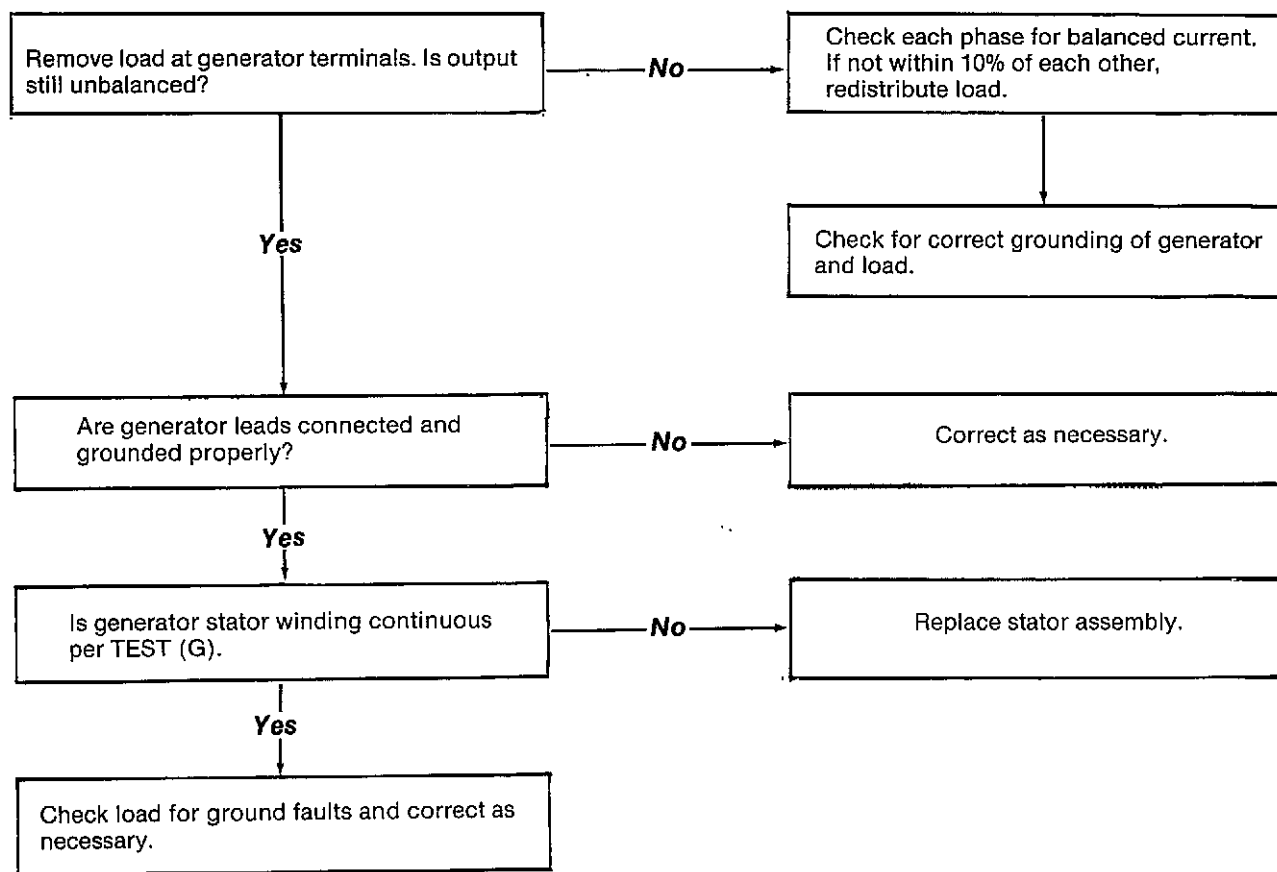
Remove load at generator terminals. Is output still unbalanced?

No

Check each phase for balanced current. If not within 10% of each other, redistribute load.

Check for correct grounding of generator and load.

Yes

Are generator leads connected and grounded properly?

No

Correct as necessary.

Yes

Is generator stator winding continuous per TEST (G).

No

Replace stator assembly.

Yes

Check load for ground faults and correct as necessary.